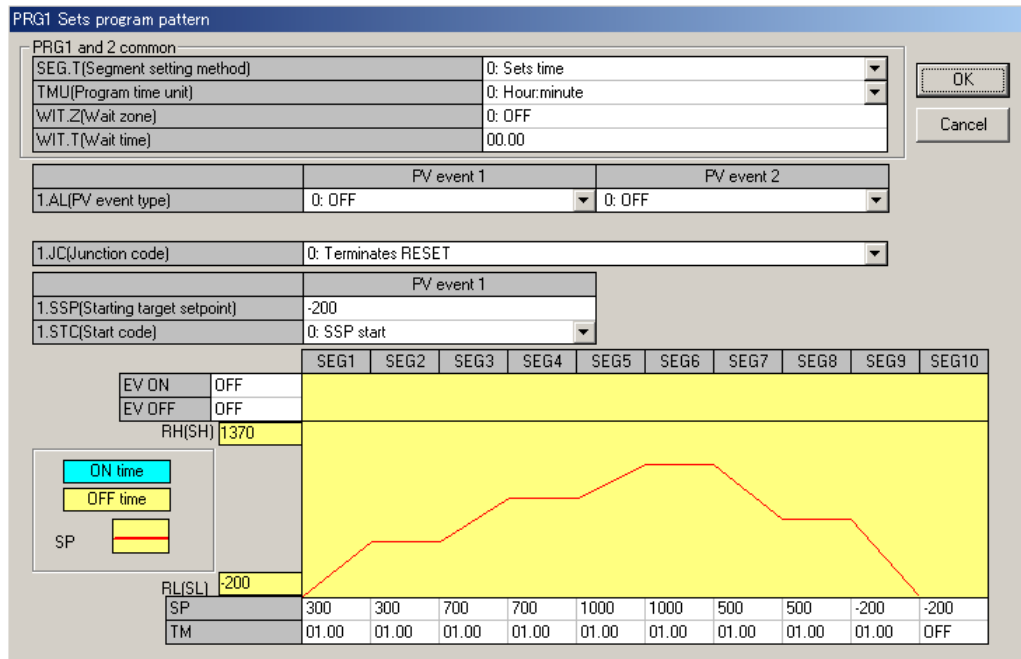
PRG1 Sets program pattern

PRG1 and 2 common

| SEG.T(Segment setting method) | 0: Sets time |
|---|---|
| TMU(Program time unit) | 0: Hour:minute |
| WIT.Z(Wait zone) | 0: OFF |
| WIT.T(Wait time) | 00.00 |

OK

Cancel

| | PV event 1 | PV event 2 |
|---|---|---|
| 1.AL(PV event type) | 0: OFF | 0: OFF |

| 1.JC(Junction code) | 0: Terminates RESET |
|---|---|

| | PV event 1 |
|---|---|
| 1.SSP(Starting target setpoint) | -200 |
| 1.STC(Start code) | 0: SSP start |

| | SEG1 | SEG2 | SEG3 | SEG4 | SEG5 | SEG6 | SEG7 | SEG8 | SEG9 | SEG10 |
|---|---|---|---|---|---|---|---|---|---|---|
| EV ON | OFF | | | | | | | | | |
| EV OFF | OFF | | | | | | | | | |

RH(SH) 1370

ON time

OFF time

SP

RL(SL) -200

| SP | 300 | 300 | 700 | 700 | 1000 | 1000 | 500 | 500 | -200 | -200 |
|---|---|---|---|---|---|---|---|---|---|---|
| TM | 01.00 | 01.00 | 01.00 | 01.00 | 01.00 | 01.00 | 01.00 | 01.00 | 01.00 | OFF |